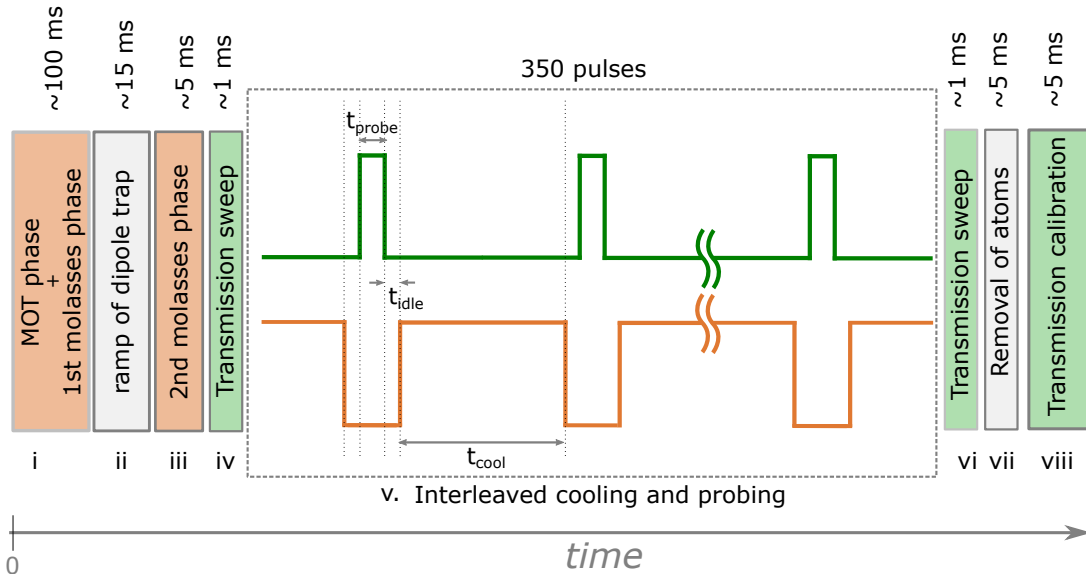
~100 ms

~15 ms

~5 ms

~1 ms

350 pulses

~1 ms

~5 ms

~5 ms

MOT phase + 1st molasses phase

ramp of dipole trap

2nd molasses phase

Transmission sweep

$t_{probe}$

$t_{idle}$

$t_{cool}$

Transmission sweep

Removal of atoms

Transmission calibration

i

ii

iii

iv

vi

vii

viii

v. Interleaved cooling and probing

0

time